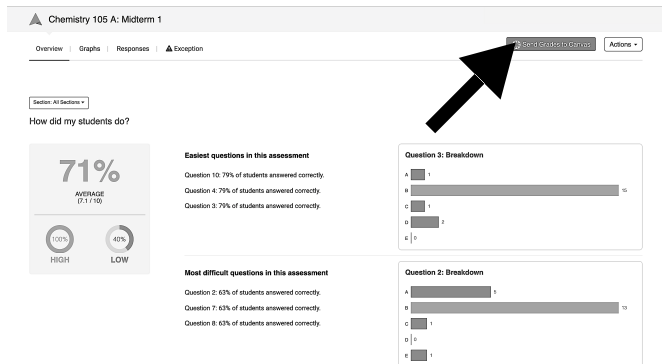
Chemistry 105 A: Midterm 1

Overview | Graphs | Responses | Exception

Send Grades to Canvas

Actions

Section: All Sections

How did my students do?

71%
AVERAGE
(7.1 / 10)

100%
HIGH

40%
LOW

Easiest questions in this assessment

Question 10: 79% of students answered correctly.

Question 4: 79% of students answered correctly.

Question 3: 79% of students answered correctly.

Question 3: Breakdown

| | |
|---|---|
| A | 1 |
| B | 15 |
| C | 1 |
| D | 2 |
| E | 0 |

Most difficult questions in this assessment

Question 2: 63% of students answered correctly.

Question 7: 63% of students answered correctly.

Question 8: 63% of students answered correctly.

Question 2: Breakdown

| | |
|---|---|
| A | 5 |
| B | 13 |
| C | 1 |
| D | 0 |
| E | 1 |